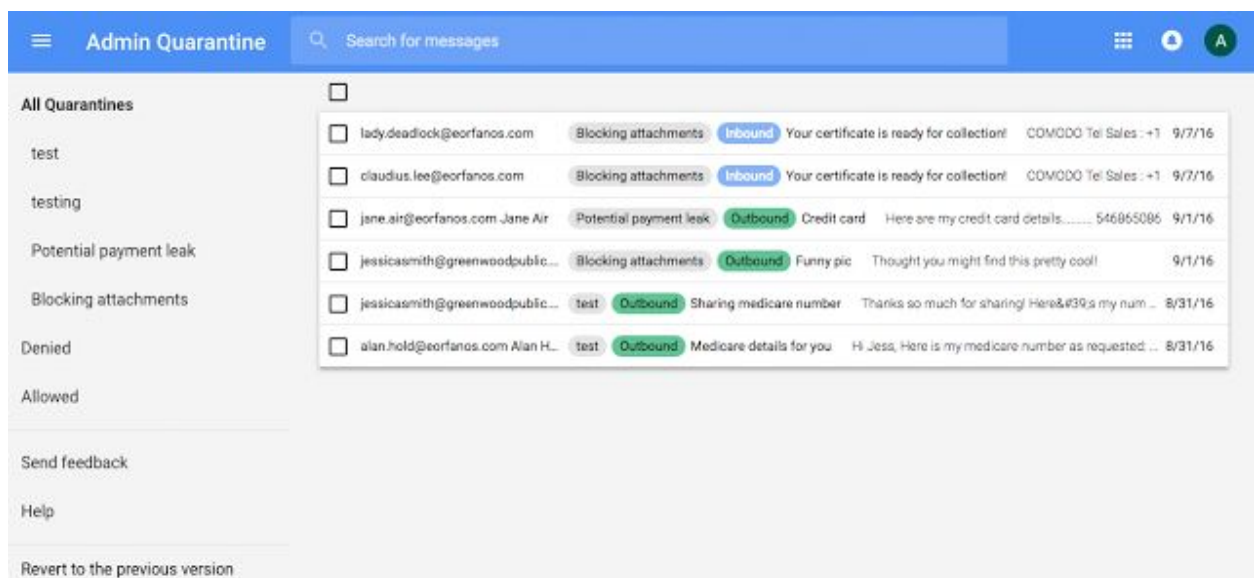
Admin Quarantine

Search for messages

A

All Quarantines

test

testing

Potential payment leak

Blocking attachments

Denied

Allowed

Send feedback

Help

Revert to the previous version

| | | | | | | |
|---|---|---|---|---|---|---|
| lady.deadlock@eorfanos.com | Blocking attachments | Inbound | Your certificate is ready for collection! | COMODO Tel Sales : +1 | 9/7/16 |
| claudius.lee@eorfanos.com | Blocking attachments | Inbound | Your certificate is ready for collection! | COMODO Tel Sales : +1 | 9/7/16 |
| jane.air@eorfanos.com Jane Air | Potential payment leak | Outbound | Credit card | Here are my credit card details....... 546865086 | 9/1/16 |
| jessicasmith@greenwoodpublic... | Blocking attachments | Outbound | Funny pic | Thought you might find this pretty cool! | 9/1/16 |
| jessicasmith@greenwoodpublic... | test | Outbound | Sharing medicare number | Thanks so much for sharing! Here&#39;s my num... | 8/31/16 |
| alan.hold@eorfanos.com Alan H... | test | Outbound | Medicare details for you | Hi Jess, Here is my medicare number as requested: ... | 8/31/16 |